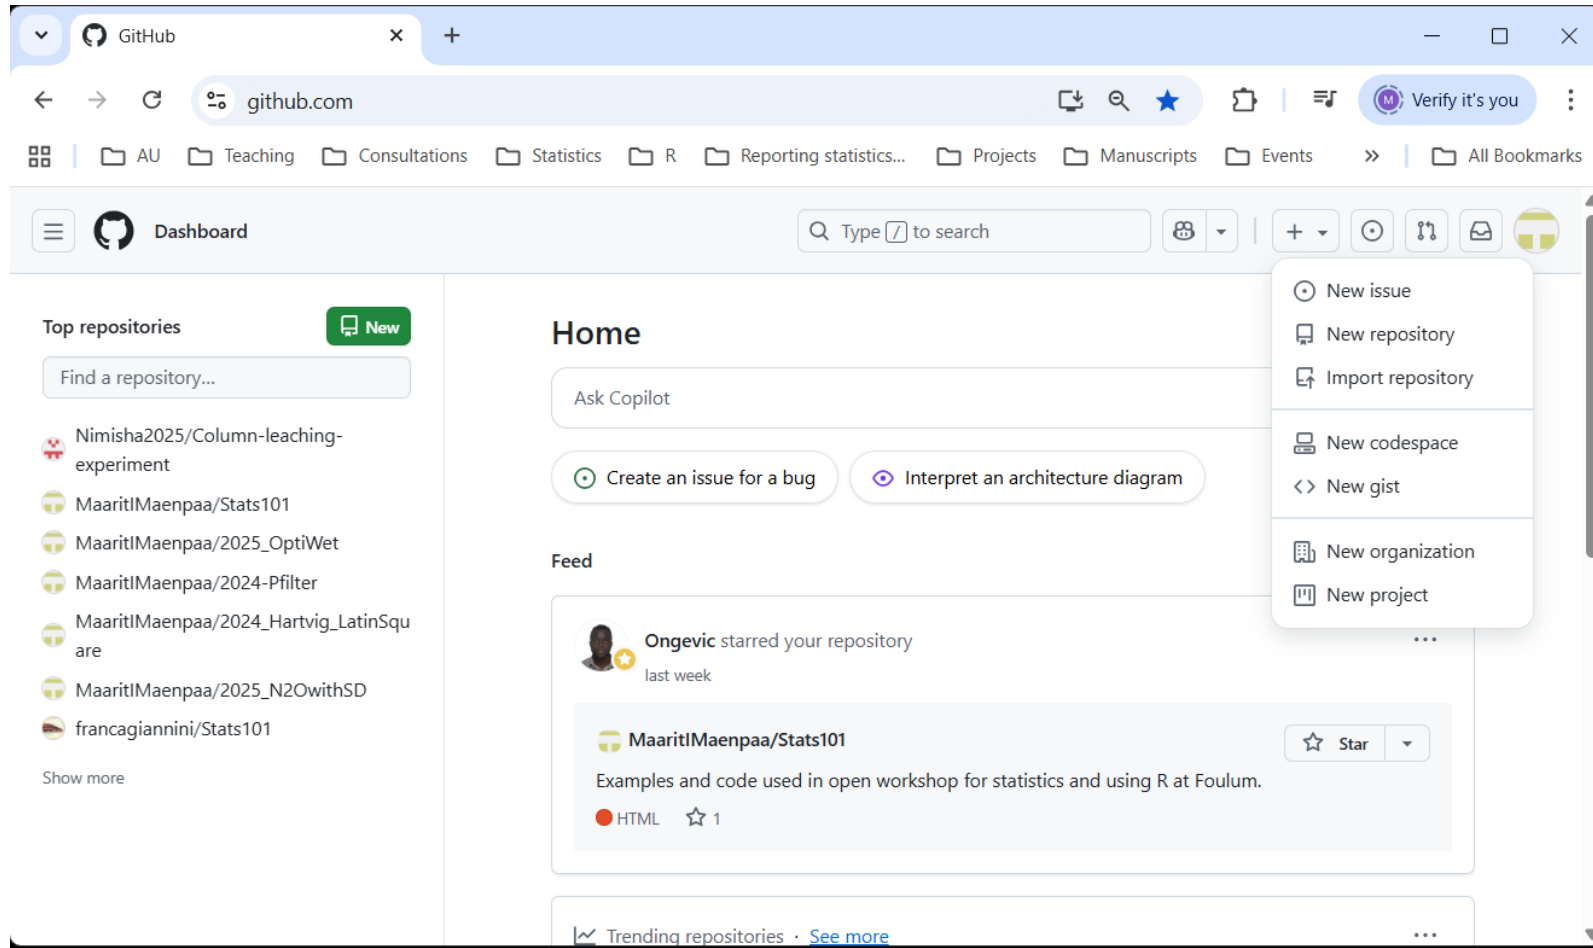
GitHub

github.com

Verify it's you

AU Teaching Consultations Statistics R Reporting statistics... Projects Manuscripts Events » All Bookmarks

Dashboard

Type / to search

Top repositories

New

Find a repository...

Nimisha2025/Column-leaching-experiment

MaaritIMaenpaa/Stats101

MaaritIMaenpaa/2025_OptiWet

MaaritIMaenpaa/2024-Pfilter

MaaritIMaenpaa/2024_Hartvig_LatinSquare

MaaritIMaenpaa/2025_N2OwithSD

francagiannini/Stats101

Show more

Home

Ask Copilot

Create an issue for a bug

Interpret an architecture diagram

Feed

Ongevic starred your repository

last week

MaaritIMaenpaa/Stats101

Star

Examples and code used in open workshop for statistics and using R at Foulum.

HTML 1

Trending repositories · See more

New issue
New repository
Import repository
New codespace
New gist
New organization
New project